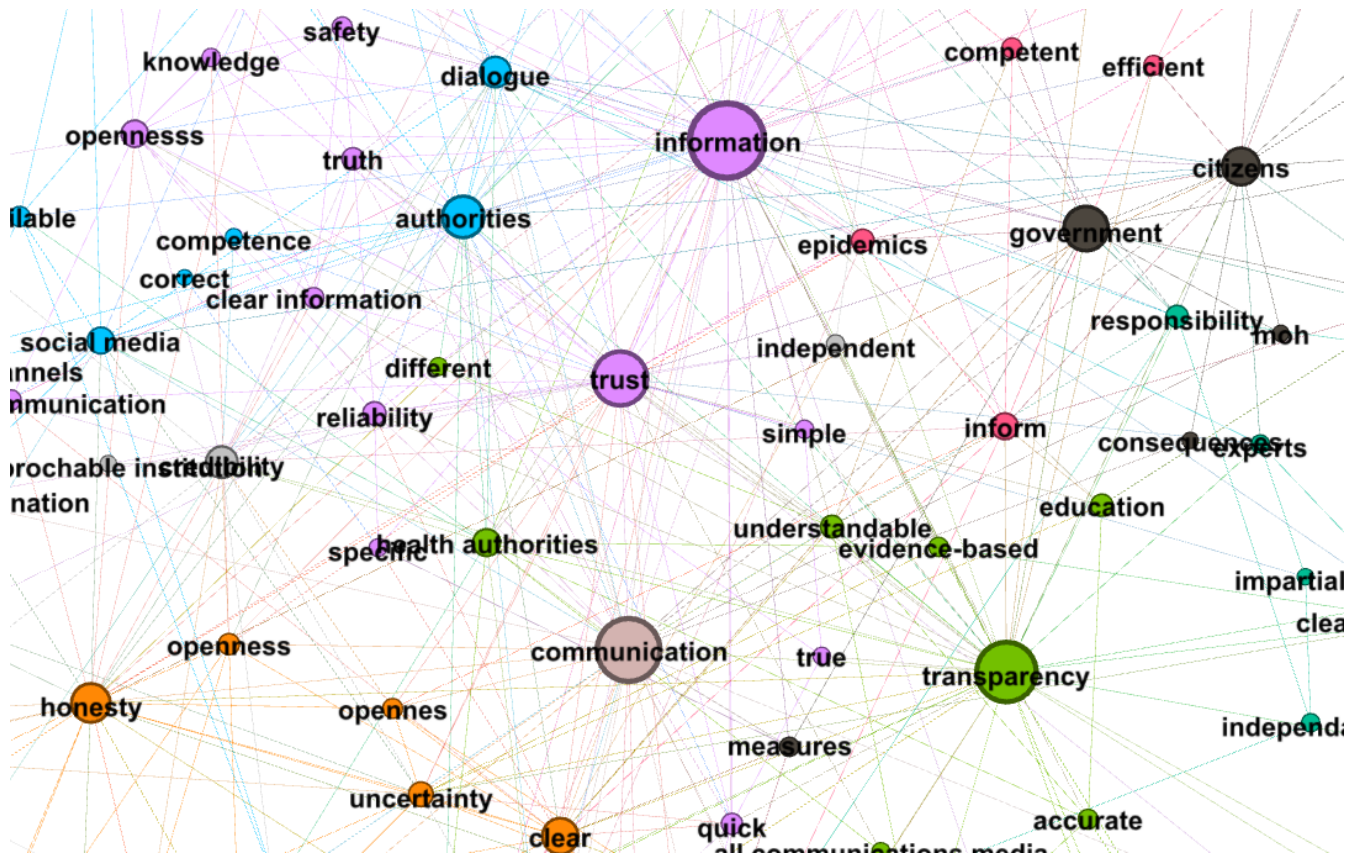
safety
knowledge
dialogue
competent
efficient
opennesss
information
truth
citizens
ilable
authorities
competence
epidemics
government
correct
clear information
responsibility
moh
social media
different
independent
nnels
trust
munication
reliability
simple
inform
consequences
experts
prochable institution
credibility
nation
education
understandable
specific
health authorities
evidence-based
impartial
clea
openness
communication
true
transparency
honesty
opennes
independa
measures
uncertainty
accurate
clear
quick
all communications media